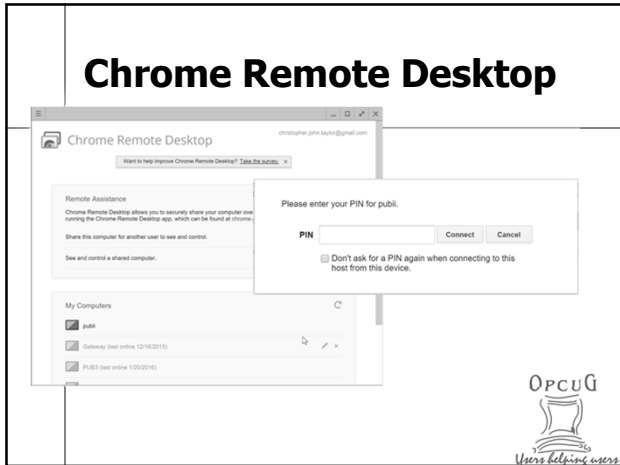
Chrome Remote Desktop

Chrome Remote Desktop

christopher.john.taylor@gmail.com

Want to help improve Chrome Remote Desktop? Take the survey. ×

Remote Assistance

Chrome Remote Desktop allows you to securely share your computer ove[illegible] running the Chrome Remote Desktop app, which can be found at chrome.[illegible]

Share this computer for another user to see and control.

See and control a shared computer.

Please enter your PIN for pubii.

PIN

Connect

Cancel

Don't ask for a PIN again when connecting to this host from this device.

My Computers

pubii

Gateway (last online 12/18/2015)

PUB3 (last online 1/20/2016)

OPCUG

Users helping users